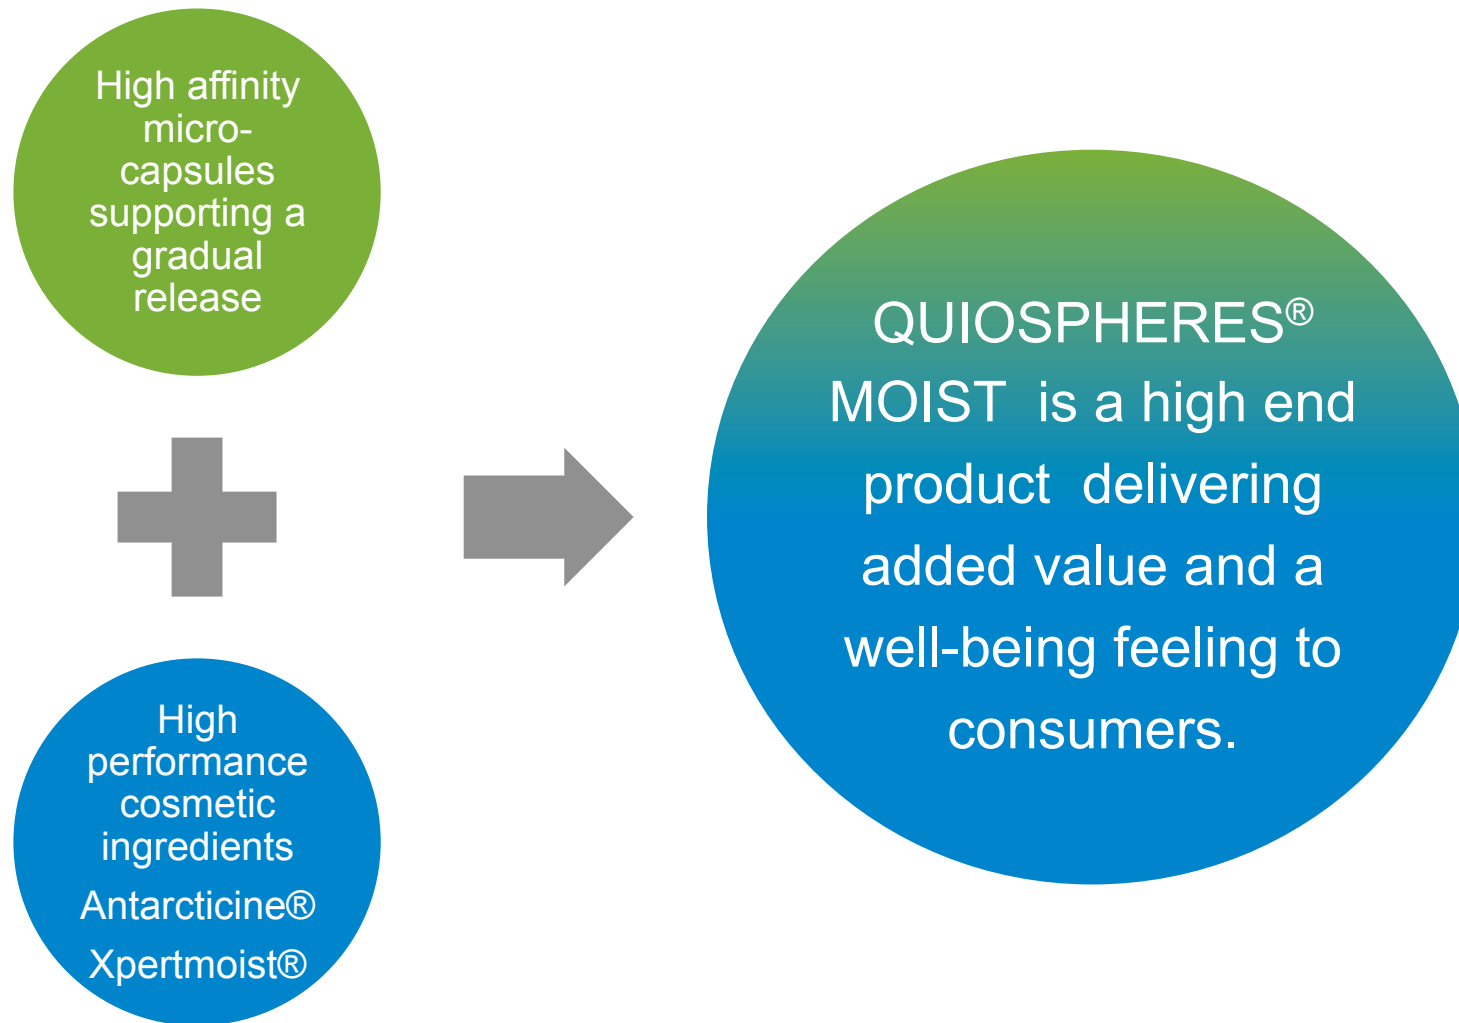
High affinity microcapsules supporting a gradual release

High performance cosmetic ingredients

Antarcticine®

Xpertmoist®

QUIOSPHERES® MOIST is a high end product delivering added value and a well-being feeling to consumers.